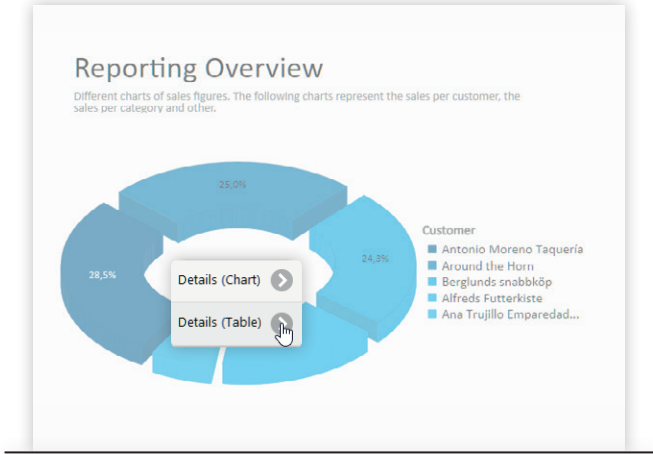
Reporting Overview

Different charts of sales figures. The following charts represent the sales per customer, the sales per category and other.

25,0%

28,5%

24,3%

Details (Chart)

Details (Table)

Customer
Antonio Moreno Taquería
Around the Horn
Berglunds snabbköp
Alfreds Futterkiste
Ana Trujillo Emparedad...